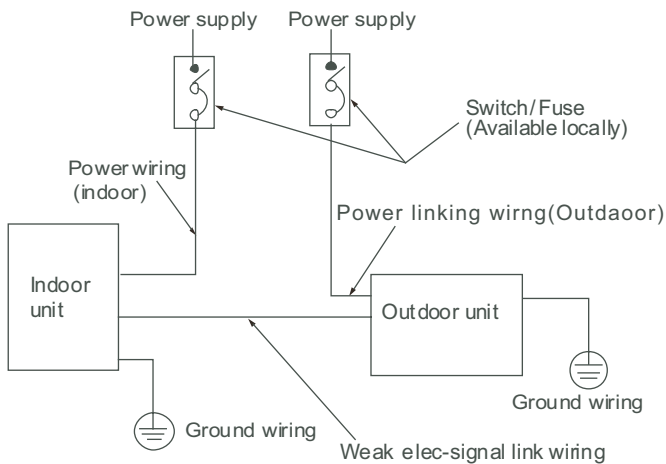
Power supply

Power supply

Switch/Fuse (Available locally)

Power wiring (indoor)

Power linking wirng(Outdaoor)

Indoor unit

Outdoor unit

Ground wiring

Ground wiring

Weak elec-signal link wiring